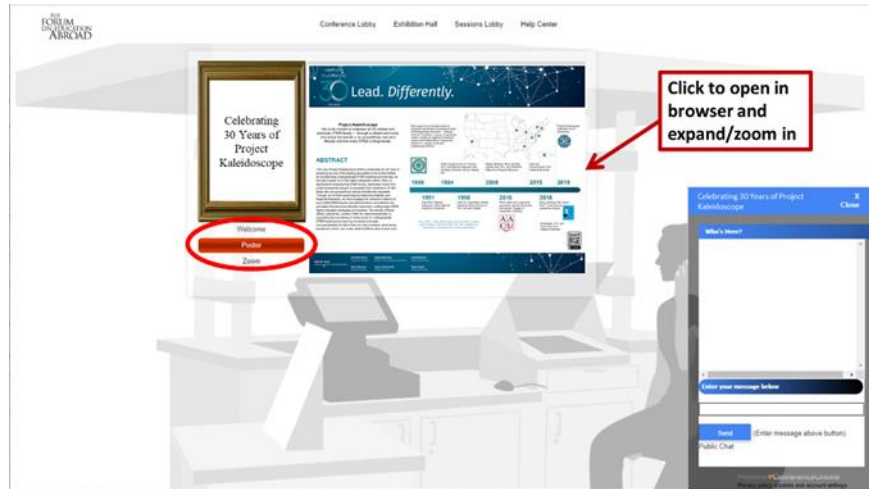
THE FORUM ON EDUCATION ABROAD

Conference Lobby Exhibition Hall Sessions Lobby Help Center

Celebrating 30 Years of Project Kaleidoscope

Welcome
Poster
Zoom

Lead. Differently.

ABSTRACT

1989 1991 2008 2015 2019

Click to open in browser and expand/zoom in

Celebrating 30 Years of Project Kaleidoscope
X Close

Who's Here?

Enter your message below

Send (Enter message above button)
Public Chat